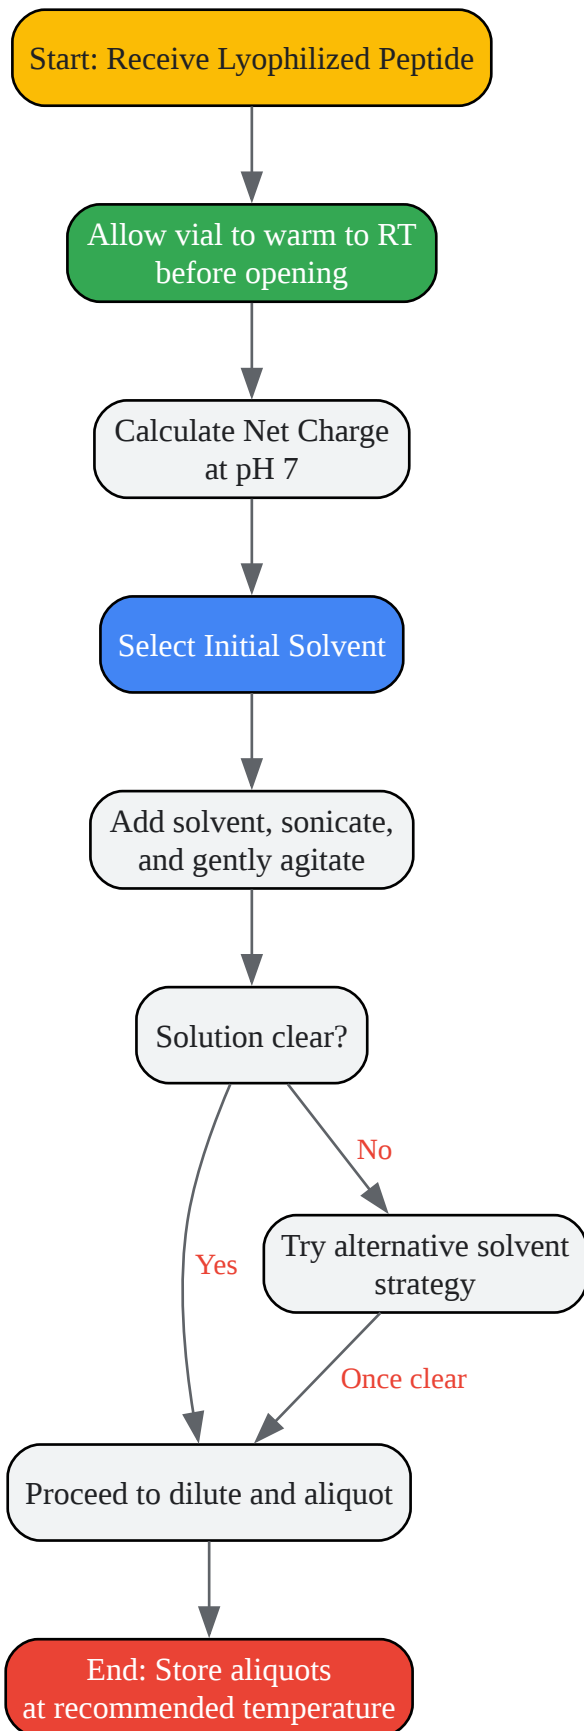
Start: Receive Lyophilized Peptide

Allow vial to warm to RT before opening

Calculate Net Charge at pH 7

Select Initial Solvent

Add solvent, sonicate, and gently agitate

Solution clear?

No

Yes

Try alternative solvent strategy

Once clear

Proceed to dilute and aliquot

End: Store aliquots at recommended temperature